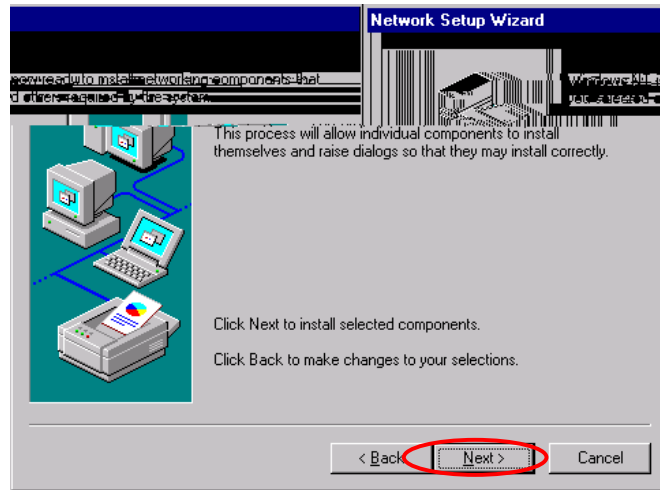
Network Setup Wizard

now ready to install networking components that
d others required by the system.

Windows NT
you need

This process will allow individual components to install themselves and raise dialogs so that they may install correctly.

Click Next to install selected components.

Click Back to make changes to your selections.

< Back

Next >

Cancel